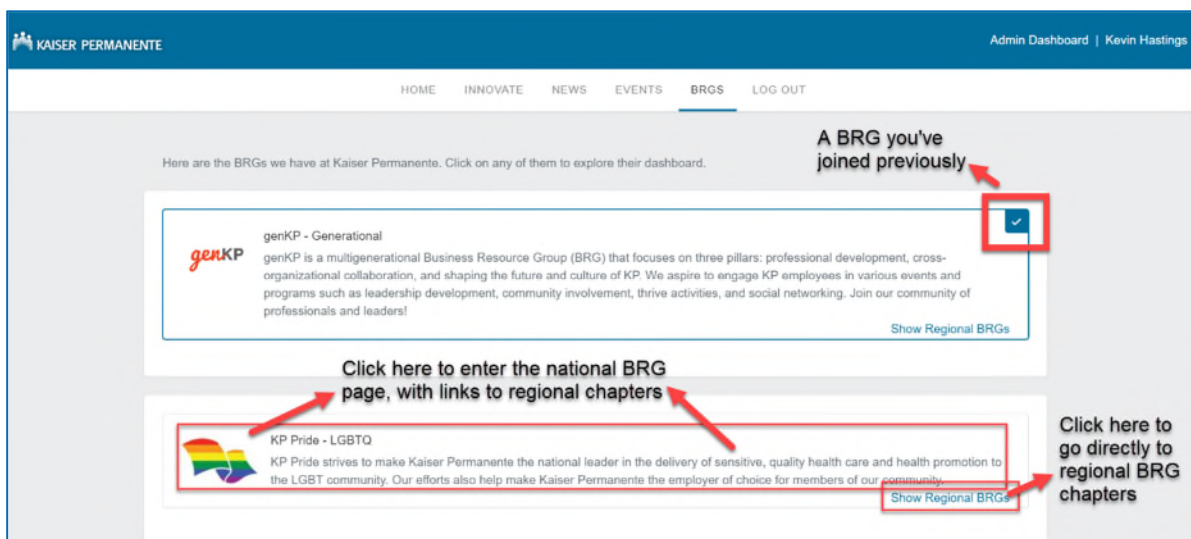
KAISER PERMANENTE

Admin Dashboard | Kevin Hastings

HOME INNOVATE NEWS EVENTS BRGS LOG OUT

Here are the BRGs we have at Kaiser Permanente. Click on any of them to explore their dashboard.

A BRG you've joined previously

genKP

genKP - Generational

genKP is a multigenerational Business Resource Group (BRG) that focuses on three pillars: professional development, cross-organizational collaboration, and shaping the future and culture of KP. We aspire to engage KP employees in various events and programs such as leadership development, community involvement, thrive activities, and social networking. Join our community of professionals and leaders!

Show Regional BRGs

Click here to enter the national BRG page, with links to regional chapters

KP Pride - LGBTQ

KP Pride strives to make Kaiser Permanente the national leader in the delivery of sensitive, quality health care and health promotion to the LGBT community. Our efforts also help make Kaiser Permanente the employer of choice for members of our community.

Show Regional BRGs

Click here to go directly to regional BRG chapters